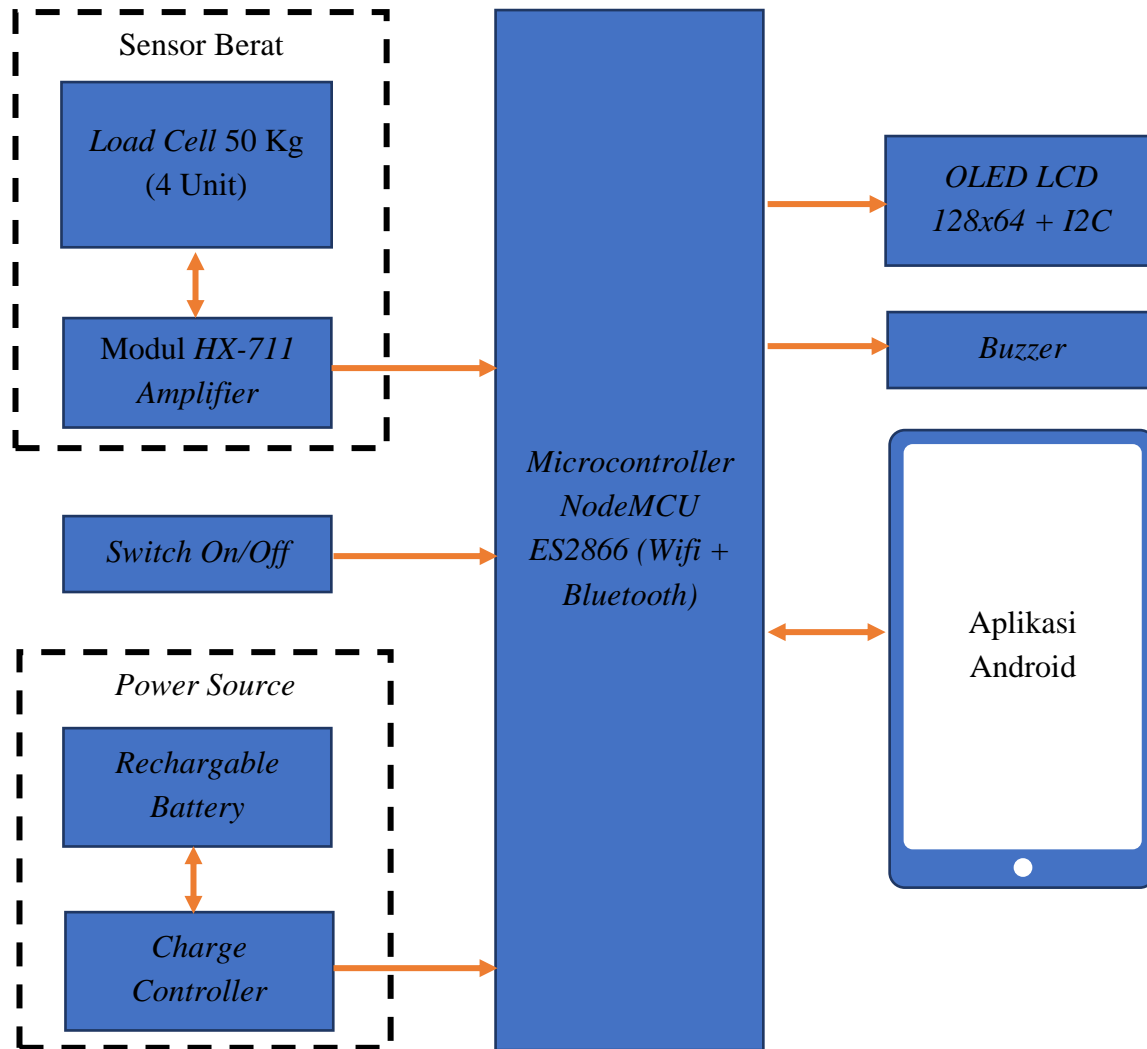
Sensor Berat

Load Cell 50 Kg (4 Unit)

Modul HX-711 Amplifier

Switch On/Off

Power Source

Rechargable Battery

Charge Controller

Microcontroller NodeMCU ES2866 (Wifi + Bluetooth)

OLED LCD 128x64 + I2C

Buzzer

Aplikasi Android